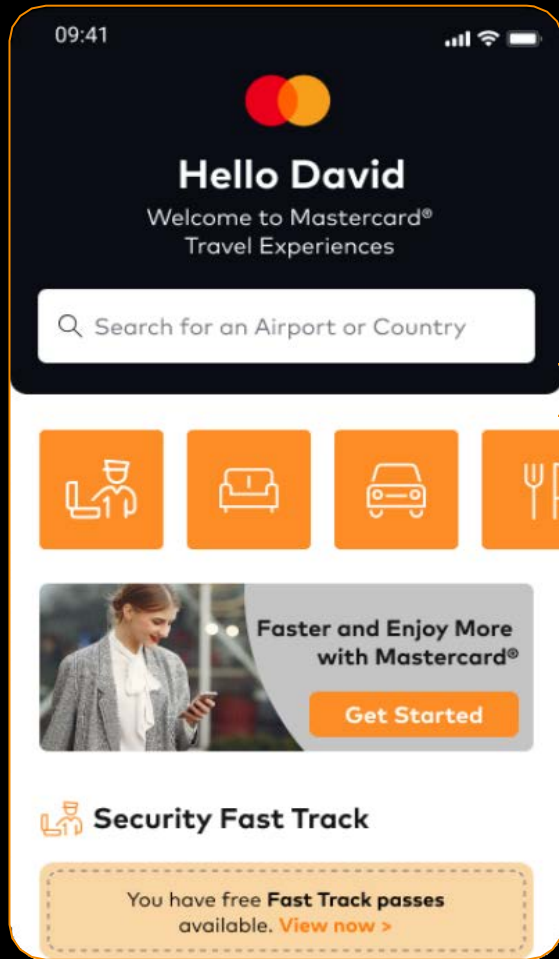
09:41

Hello David

Welcome to Mastercard®
Travel Experiences

Search for an Airport or Country

Faster and Enjoy More with Mastercard®

Get Started

Security Fast Track

You have free **Fast Track passes** available. View now >